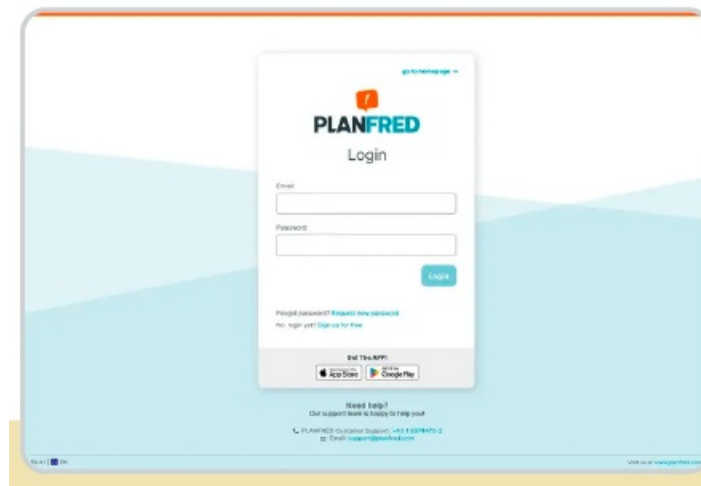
go to homepage →

PLANFRED

Login

Email

Password

Login

Forgot password? Request new password

No login yet? Sign up for free

Get The APP!

App Store Google Play

Need help?
Our support team is happy to help you!

PLANFRED Customer Support: +43 1 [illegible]
Email: support@planfred.com

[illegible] | EN

Visit us at www.planfred.com